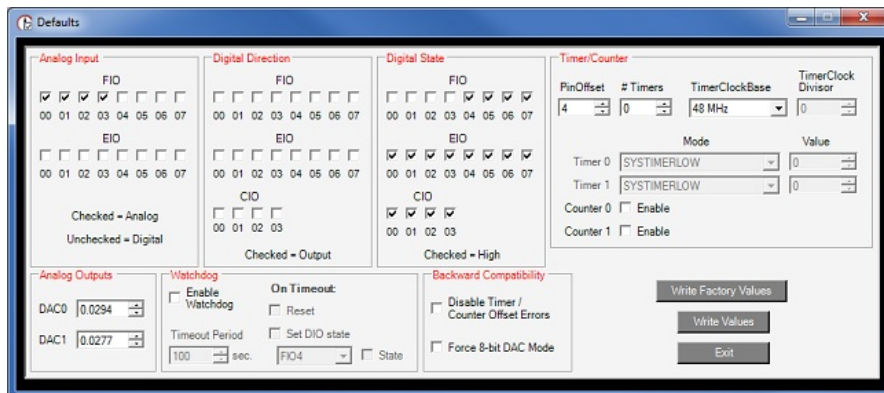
Defaults

Analog Input
FIO
00 01 02 03 04 05 06 07
EIO
00 01 02 03 04 05 06 07
Checked = Analog
Unchecked = Digital

Digital Direction
FIO
00 01 02 03 04 05 06 07
EIO
00 01 02 03 04 05 06 07
CIO
00 01 02 03
Checked = Output

Digital State
FIO
00 01 02 03 04 05 06 07
EIO
00 01 02 03 04 05 06 07
CIO
00 01 02 03
Checked = High

Timer/Counter
PinOffset 4
# Timers 0
TimerClockBase 48 MHz
TimerClock Divisor 0
Mode
Value
Timer 0 SYSTIMERLOW 0
Timer 1 SYSTIMERLOW 0
Counter 0 Enable
Counter 1 Enable

Analog Outputs
DAC0 0.0294
DAC1 0.0277

Watchdog
Enable Watchdog
On Timeout:
Reset
Set DIO state
Timeout Period
100 sec.
FIO4
State

Backward Compatibility
Disable Timer / Counter Offset Errors
Force 8-bit DAC Mode

Write Factory Values
Write Values
Exit